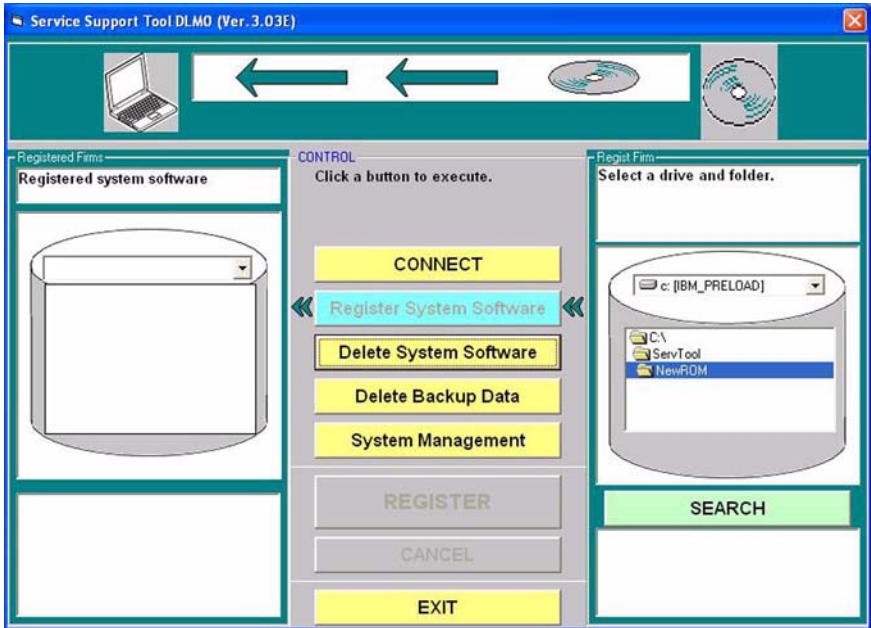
Service Support Tool DLMO (Ver.3.03E)

Registered Firms
Registered system software

CONTROL
Click a button to execute.

CONNECT
Register System Software
Delete System Software
Delete Backup Data
System Management
REGISTER
CANCEL
EXIT

Regist Firm
Select a drive and folder.

c: [IBM_PRELOAD]
C:\
ServTool
NewROM

SEARCH